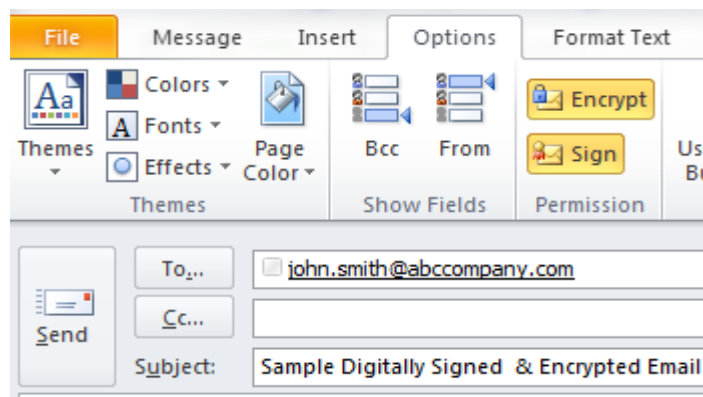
File
Message
Insert
Options
Format Text

Aa
Themes
Colors
A Fonts
Effects
Page Color
Themes

Bcc
From
Show Fields

Encrypt
Sign
Permission

Us
Bu

Send
To...
Cc...
Subject:
john.smith@abccompany.com
Sample Digitally Signed & Encrypted Email